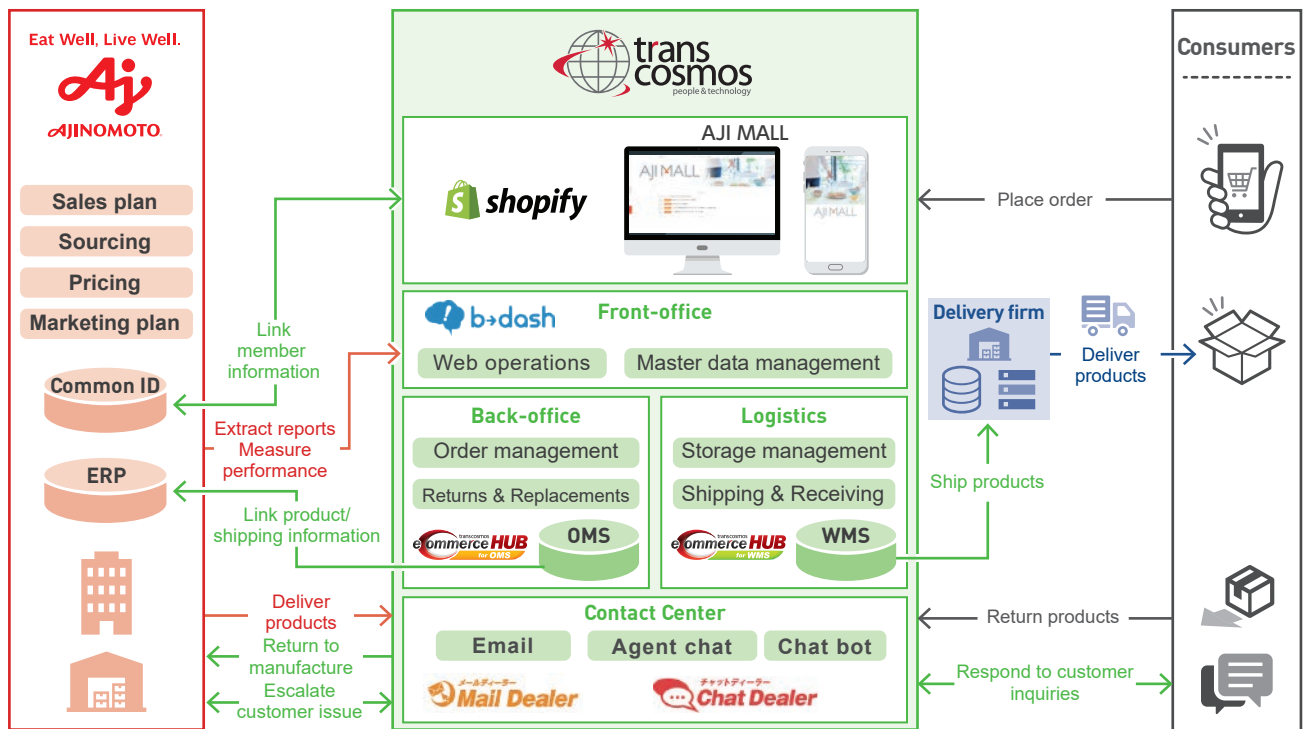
Eat Well, Live Well.
AJINOMOTO.

Sales plan
Sourcing
Pricing
Marketing plan

Common ID
ERP

trans cosmos
people & technology

AJI MALL
shopify
AJI MALL
AJI MALL

b→dash
Front-office
Web operations
Master data management

Back-office
Order management
Returns & Replacements
ecommerce HUB for OMS
OMS

Logistics
Storage management
Shipping & Receiving
ecommerce HUB for WMS
WMS

Contact Center
Email
Agent chat
Chat bot
メールディーラー Mail Dealer
チャットディーラー Chat Dealer

Link member information
Extract reports Measure performance
Link product/ shipping information
Deliver products
Return to manufacture
Escalate customer issue

Consumers
Place order
Delivery firm
Deliver products
Ship products
Return products
Respond to customer inquiries